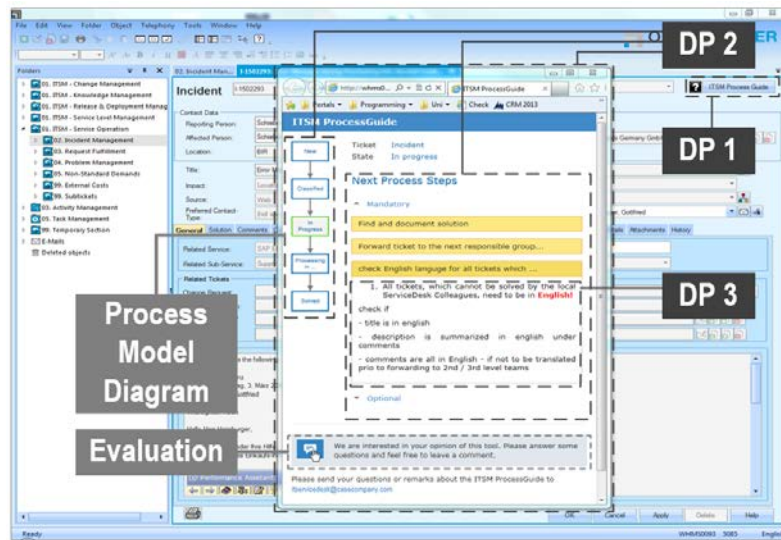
File Edit View Folder Object Telephony Tools Window Help

Folders

01. ITSM - Change Management
01. ITSM - Knowledge Management
01. ITSM - Release & Deployment Manag
01. ITSM - Service Level Management
01. ITSM - Service Operation
02. Incident Management
03. Request Fulfillment
04. Problem Management
05. Non-Standard Demands
99. External Costs
99. Subtickets
03. Activity Management
05. Task Management
99. Temporary Section
E-Mails
Deleted objects

Incident

Contact Data
Reporting Person:
Affected Person:
Location:
Title:
Impact:
Source:
Preferred Contact Type:
General Solution Comments
Related Service:
Related Sub-Service:
Related Tickets

DP 2

DP 1

ITSM Process Guide

DP 3

Portals Programming Uni Check CRM 2013

ITSM ProcessGuide

ITSM ProcessGuide

Ticket Incident
State In progress

New
Classified
In Progress
Processing
Solved

Next Process Steps

Mandatory

Find and document solution

Forward ticket to the next responsible group...

check English languge for all tickets which ...

1. All tickets, which cannot be solved by the local ServiceDesk Colleagues, need to be in English!

check if

- title is in english

- description is summarized in english under comments

- comments are all in English - if not to be translated prio to forwarding to 2nd / 3rd level teams

Optional

We are interested in your opinion of this tool. Please answer some questions and feel free to leave a comment.

Please send your questions or remarks about the ITSM ProcessGuide to

Process Model Diagram

Evaluation

Attachments History

OK Cancel Apply Delete Help

Ready